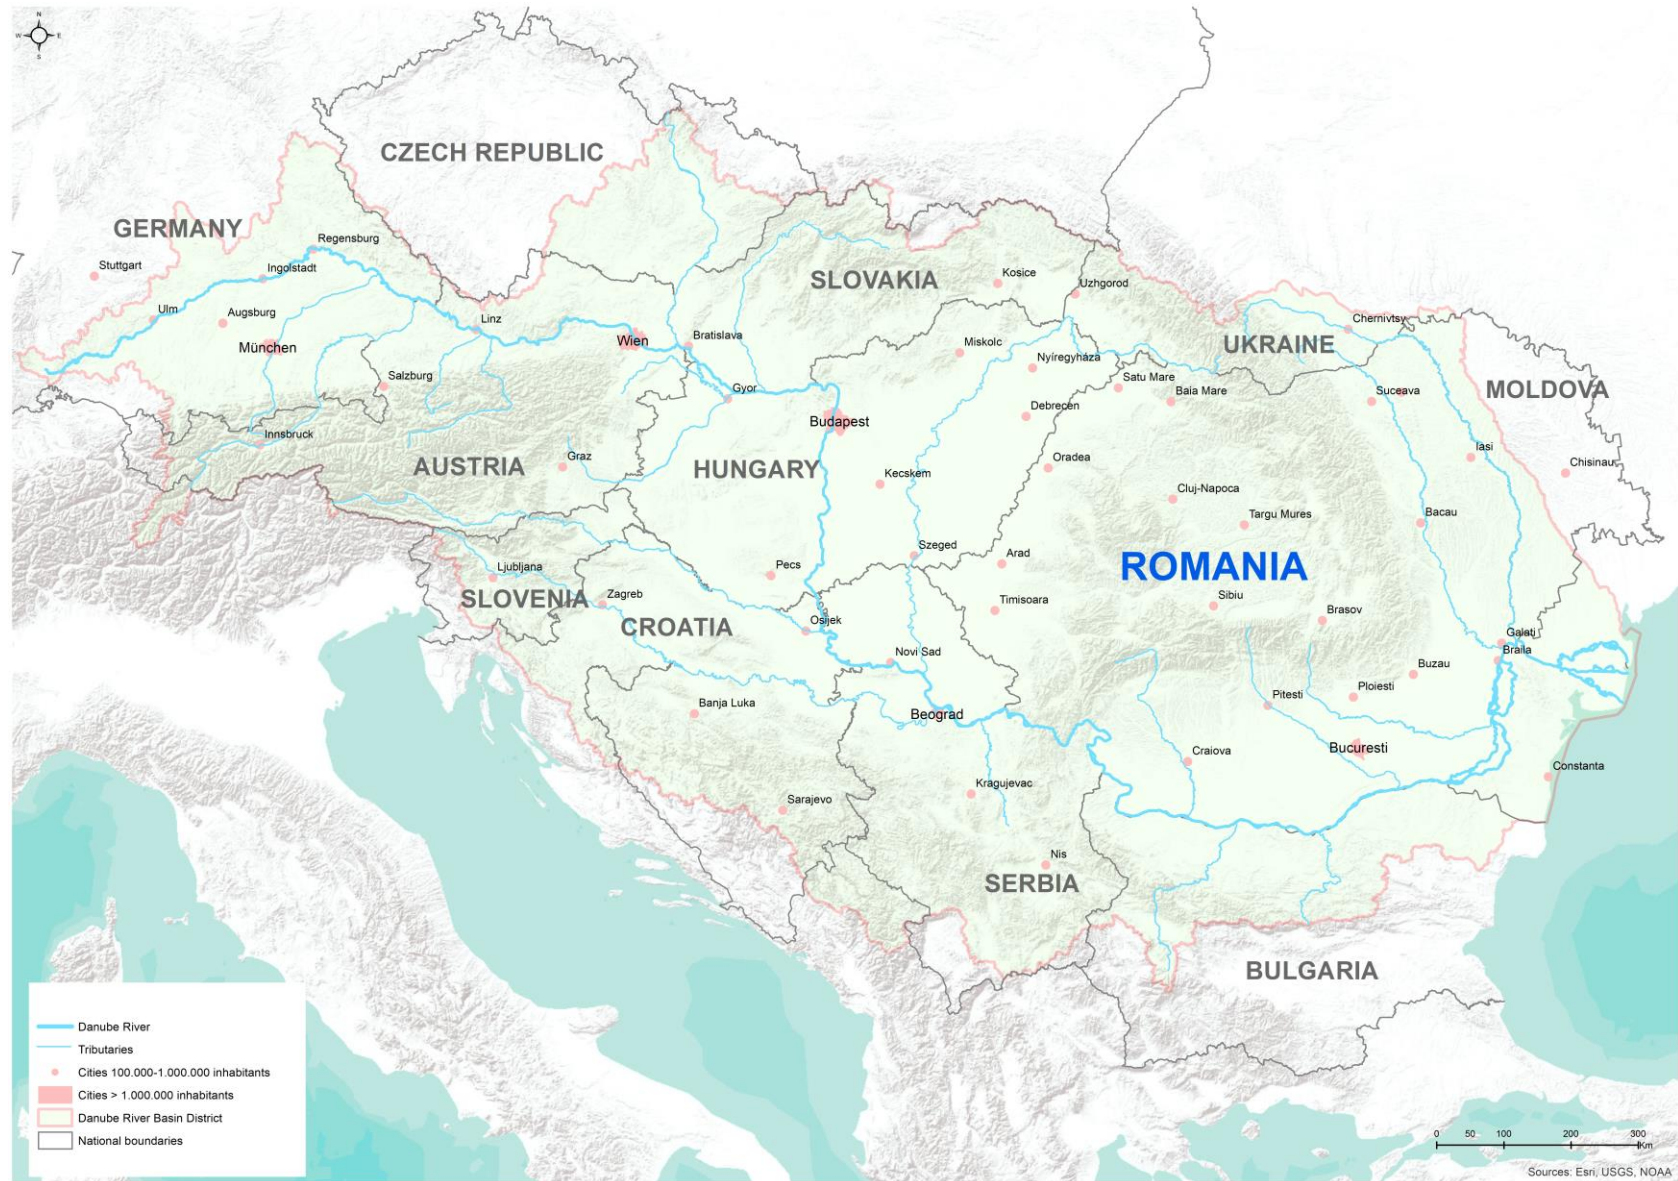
N
W E
S

CZECH REPUBLIC

GERMANY

Regensburg
Stuttgart
Ingolstadt
Ulm
Augsburg
München
Linz
Salzburg
Innsbruck
Wien
Bratislava
Gyor
Graz
AUSTRIA

SLOVAKIA
Kosice
Uzhgorod
Miskolc
Nyíregyháza
Satu Mare
Baia Mare
Debrecen
Chernivtsy
UKRAINE
Suceava
MOLDOVA
Iasi
Chisinau
Budapest
HUNGARY
Kecskem
Oradea
Cluj-Napoca
Targu Mures
Bacau
Szeged
Arad
ROMANIA
Pecs
Ljubljana
SLOVENIA
Zagreb
CROATIA
Osijek
Timisoara
Sibiu
Brasov
Galati
Braila
Buzau
Novi Sad
Pitesti
Ploiesti
Banja Luka
Beograd
Craiova
Bucuresti
Constanta
Kragujevac
Sarajevo
Nis
SERBIA
BULGARIA

Danube River
Tributaries
Cities 100.000-1.000.000 inhabitants
Cities > 1.000.000 inhabitants
Danube River Basin District
National boundaries

0 50 100 200 300 Km

Sources: Esri, USGS, NOAA